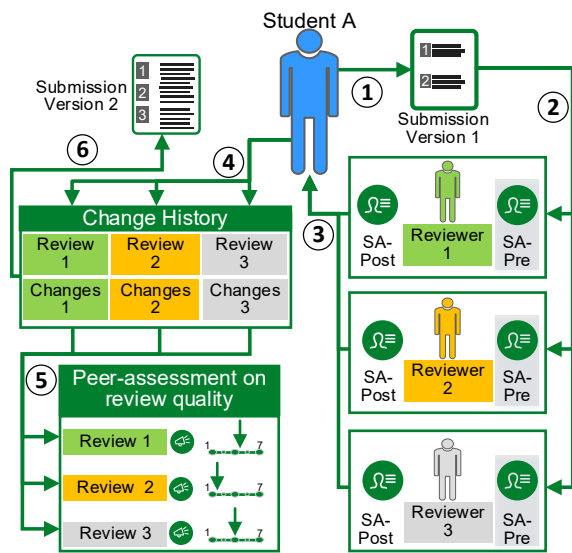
Student A

Submission Version 2

1
2
3

1
2

Submission Version 1

1

2

6

4

3

Change History

| Review 1 | Review 2 | Review 3 |
|---|---|---|
| Changes 1 | Changes 2 | Changes 3 |

SA-Post
Reviewer 1
SA-Pre

SA-Post
Reviewer 2
SA-Pre

SA-Post
Reviewer 3
SA-Pre

5

Peer-assessment on review quality

Review 1
1 7

Review 2
1 7

Review 3
1 7